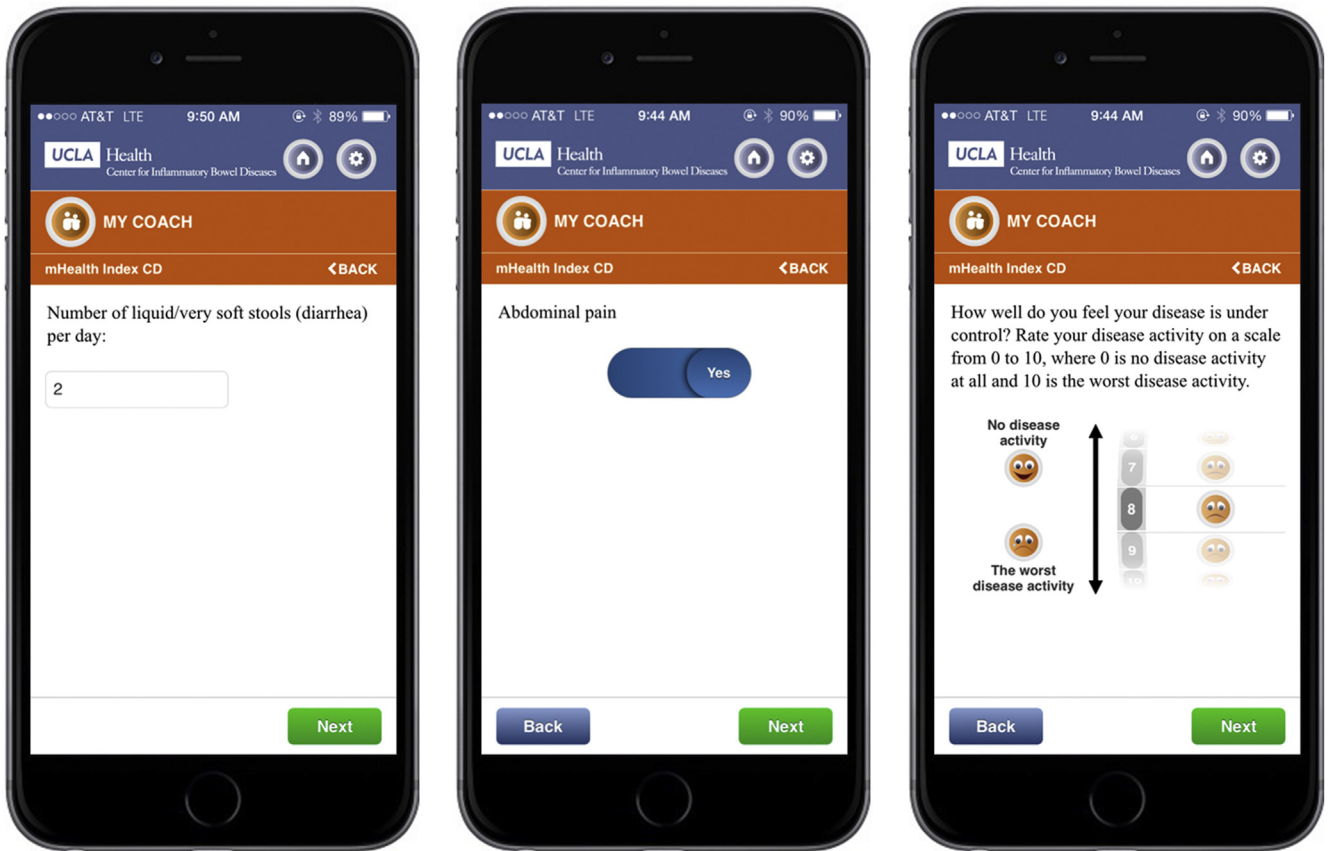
●●○○○ AT&T LTE 9:50 AM 89%

UCLA Health
Center for Inflammatory Bowel Diseases

MY COACH

mHealth Index CD
<BACK

Number of liquid/very soft stools (diarrhea) per day:

2

Next

●●○○○ AT&T LTE 9:44 AM 90%

UCLA Health
Center for Inflammatory Bowel Diseases

MY COACH

mHealth Index CD
<BACK

Abdominal pain

Yes

Back
Next

●●○○○ AT&T LTE 9:44 AM 90%

UCLA Health
Center for Inflammatory Bowel Diseases

MY COACH

mHealth Index CD
<BACK

How well do you feel your disease is under control? Rate your disease activity on a scale from 0 to 10, where 0 is no disease activity at all and 10 is the worst disease activity.

No disease activity

The worst disease activity

7
8
9

Back
Next